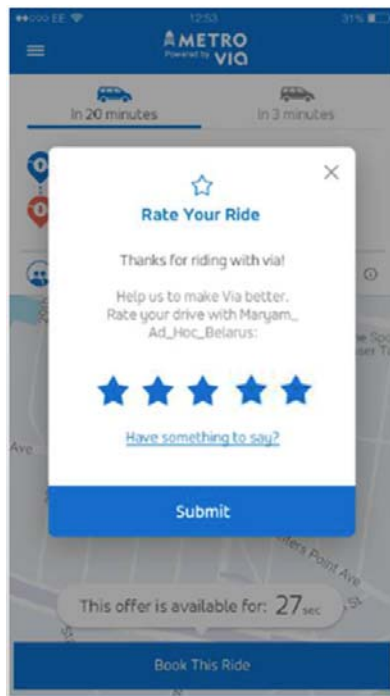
••ooo EE 12:53 31%

METRO
Powered by via

In 20 minutes

In 3 minutes

Rate Your Ride

Thanks for riding with via!

Help us to make Via better. Rate your drive with Maryam_ Ad_Hoc_Belarus:

Have something to say?

Submit

Ave

ters Point Ave

This offer is available for: 27sec

Book This Ride